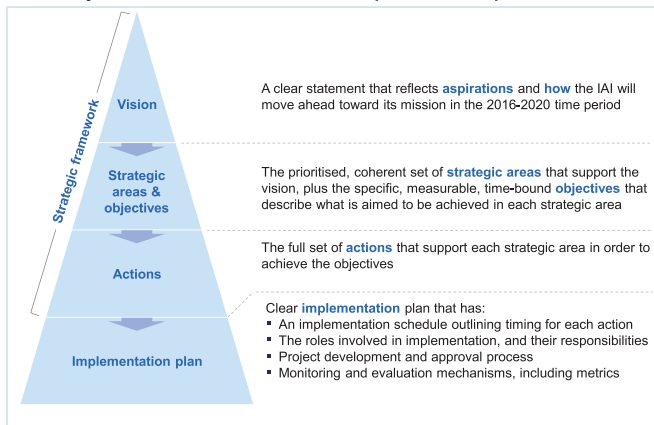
Strategic framework

Vision

A clear statement that reflects aspirations and how the IAI will move ahead toward its mission in the 2016-2020 time period

Strategic areas & objectives

The prioritised, coherent set of strategic areas that support the vision, plus the specific, measurable, time-bound objectives that describe what is aimed to be achieved in each strategic area

Actions

The full set of actions that support each strategic area in order to achieve the objectives

Implementation plan

Clear implementation plan that has:
- An implementation schedule outlining timing for each action
- The roles involved in implementation, and their responsibilities
- Project development and approval process
- Monitoring and evaluation mechanisms, including metrics